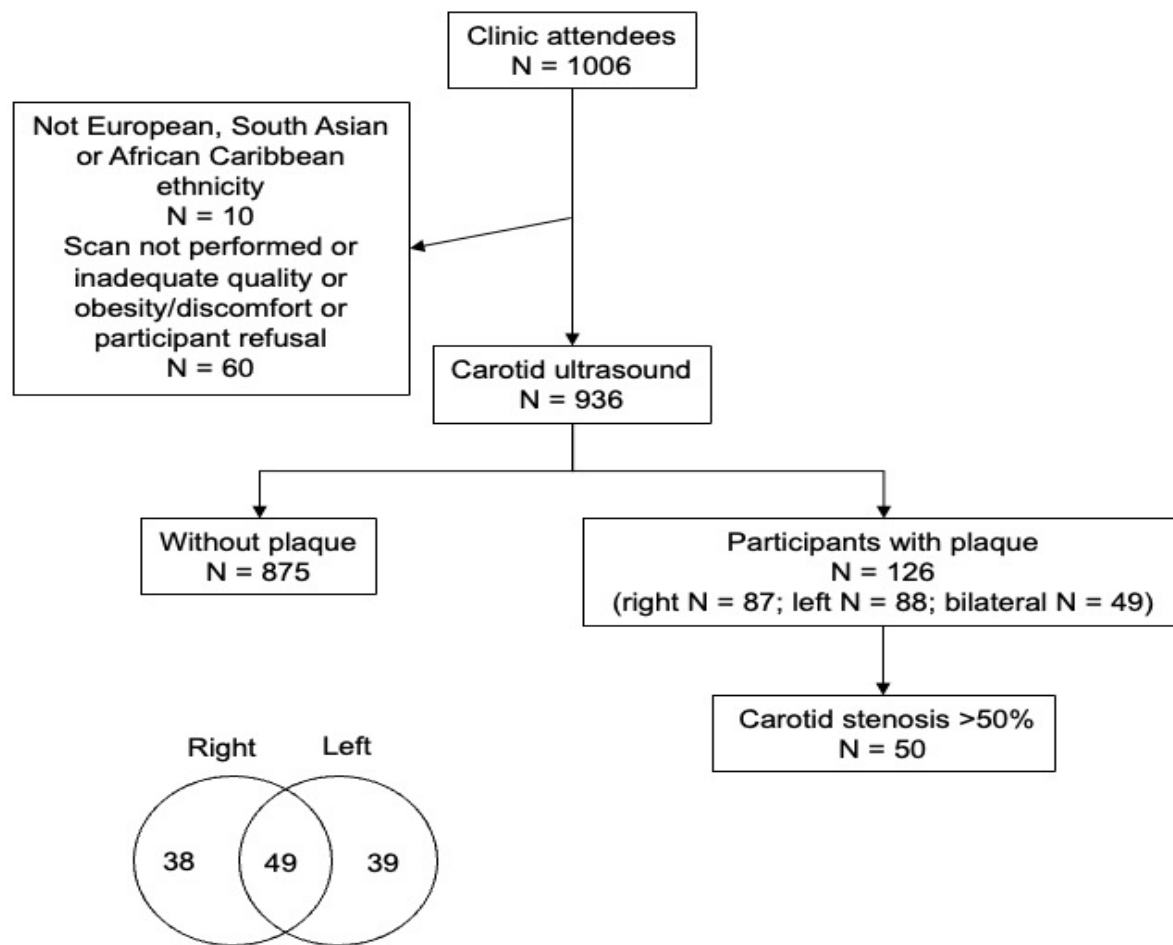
Clinic attendees
N = 1006

Not European, South Asian or African Caribbean ethnicity
N = 10
Scan not performed or inadequate quality or obesity/discomfort or participant refusal
N = 60

Carotid ultrasound
N = 936

Without plaque
N = 875

Participants with plaque
N = 126
(right N = 87; left N = 88; bilateral N = 49)

Carotid stenosis >50%
N = 50

Right

Left

38

49

39